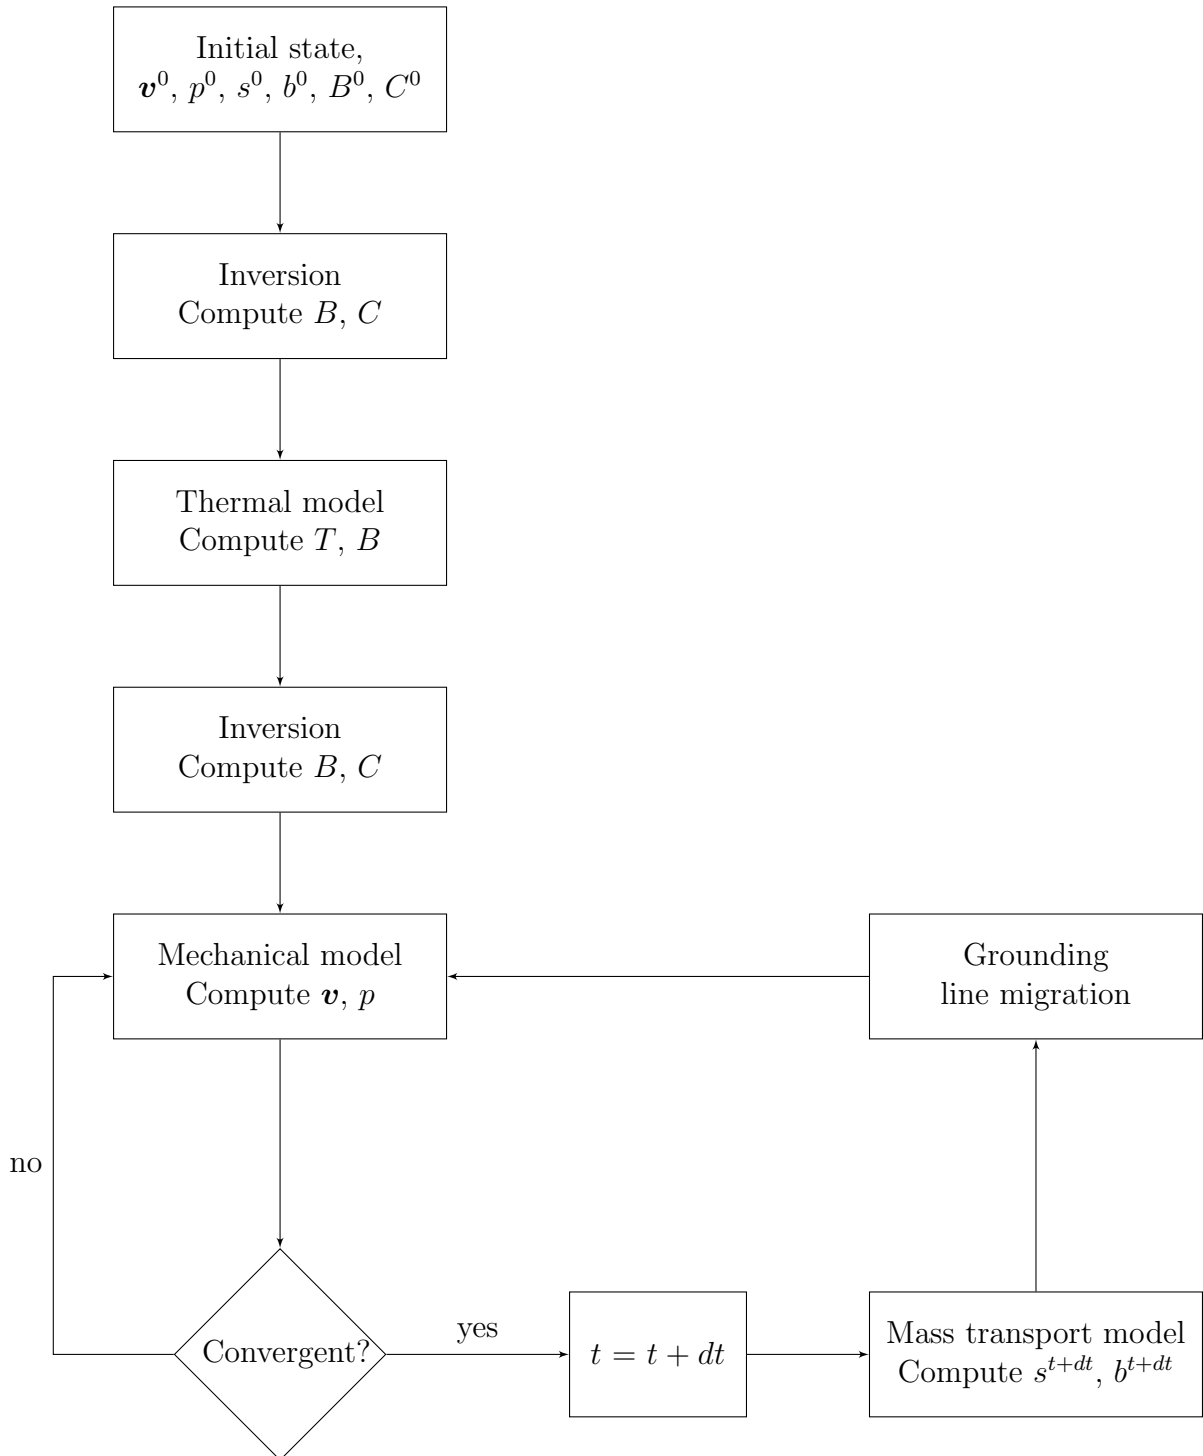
Initial state,
$\boldsymbol{v}^0$, $p^0$, $s^0$, $b^0$, $B^0$, $C^0$

Inversion
Compute $B$, $C$

Thermal model
Compute $T$, $B$

Inversion
Compute $B$, $C$

Mechanical model
Compute $\boldsymbol{v}$, $p$

Grounding
line migration

no

Convergent?

yes

$t = t + dt$

Mass transport model
Compute $s^{t+dt}$, $b^{t+dt}$